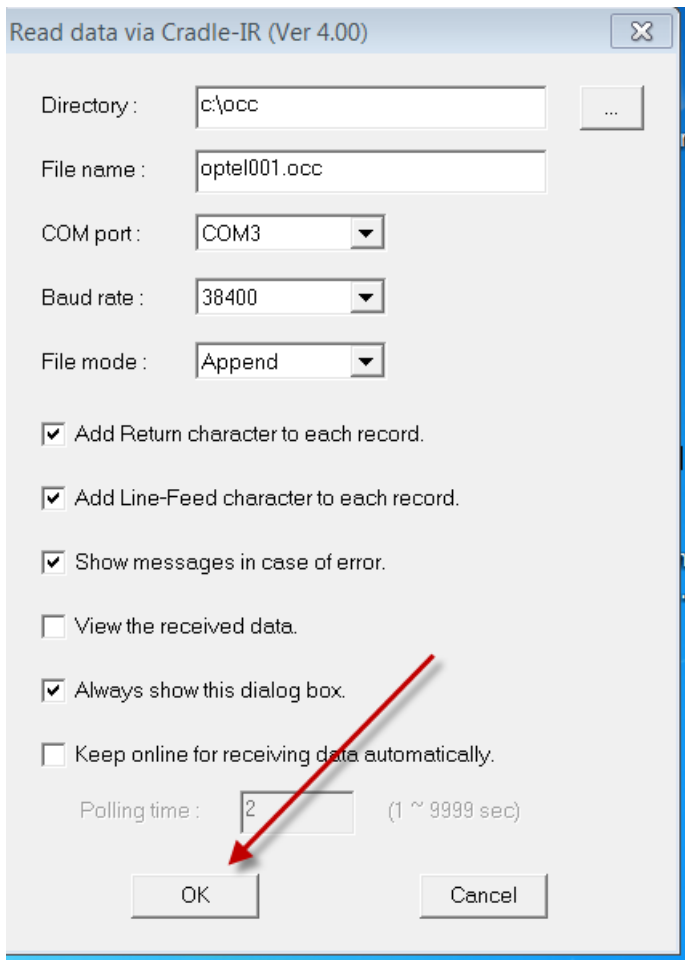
Read data via Cradle-IR (Ver 4.00)

Directory : c:\occ ...

File name : optel001.occ

COM port : COM3

Baud rate : 38400

File mode : Append

Add Return character to each record.

Add Line-Feed character to each record.

Show messages in case of error.

View the received data.

Always show this dialog box.

Keep online for receiving data automatically.

Polling time : 2 (1 ~ 9999 sec)

OK

Cancel